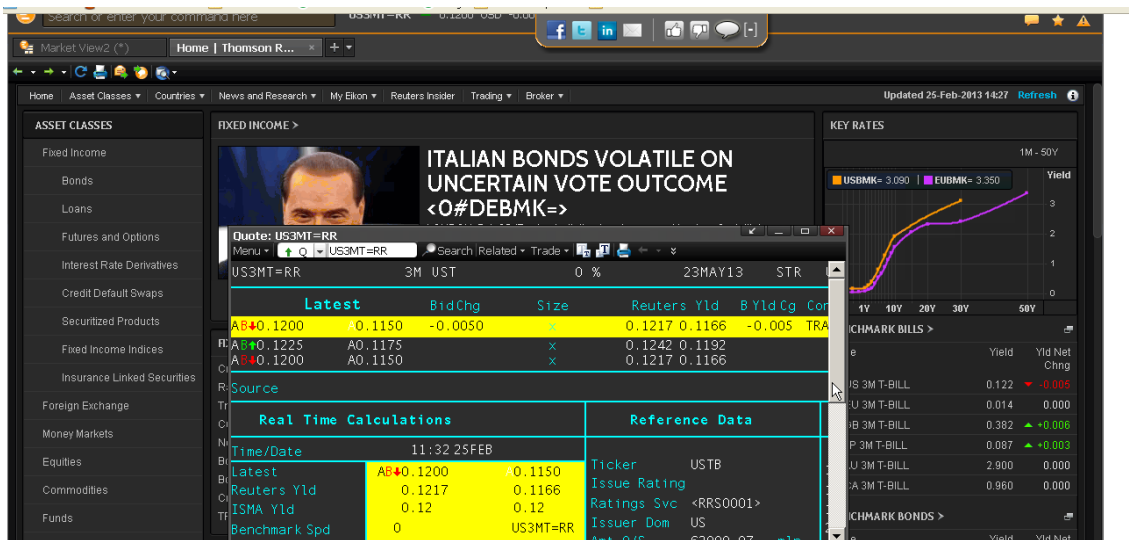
Search or enter your command here
US3MT=RR 0.1200 USD -0.00

Market View2 (*)
Home | Thomson R...

Home
Asset Classes
Countries
News and Research
My Eikon
Reuters Insider
Trading
Broker
Updated 25-Feb-2013 14:27 Refresh

ASSET CLASSES
Fixed Income
Bonds
Loans
Futures and Options
Interest Rate Derivatives
Credit Default Swaps
Securitized Products
Fixed Income Indices
Insurance Linked Securities
Foreign Exchange
Money Markets
Equities
Commodities
Funds

FIXED INCOME >

ITALIAN BONDS VOLATILE ON UNCERTAIN VOTE OUTCOME <0#DEBMK=>

KEY RATES
1M - 50Y
USBMK= 3.090
EUBMK= 3.350
Yield
3
2
1
0
1Y 10Y 20Y 30Y 50Y

Quote: US3MT=RR
Menu Q US3MT=RR Search Related Trade

US3MT=RR 3M UST 0 % 23MAY13 STR

| Latest | BidChg | Size | Reuters Yld | B Yld Cg | Con |
|---|---|---|---|---|---|
| AB↓0.1200 A0.1150 | -0.0050 | x | 0.1217 0.1166 | -0.005 | TRA |
| AB↑0.1225 A0.1175 | | x | 0.1242 0.1192 | | |
| AB↓0.1200 A0.1150 | | x | 0.1217 0.1166 | | |

Source

Real Time Calculations

| Time/Date | 11:32 25FEB | |
|---|---|---|
| Latest | AB↓0.1200 | A0.1150 |
| Reuters Yld | 0.1217 | 0.1166 |
| ISMA Yld | 0.12 | 0.12 |
| Benchmark Spd | 0 | US3MT=RR |

Reference Data
Ticker USTB
Issue Rating
Ratings Svc <RRS0001>
Issuer Dom US

NCHMARK BILLS >
| e | Yield | Yld Net Chng |
|---|---|---|
| US 3M T-BILL | 0.122 | -0.005 |
| U 3M T-BILL | 0.014 | 0.000 |
| B 3M T-BILL | 0.382 | +0.006 |
| P 3M T-BILL | 0.087 | +0.003 |
| U 3M T-BILL | 2.900 | 0.000 |
| A 3M T-BILL | 0.960 | 0.000 |

NCHMARK BONDS >